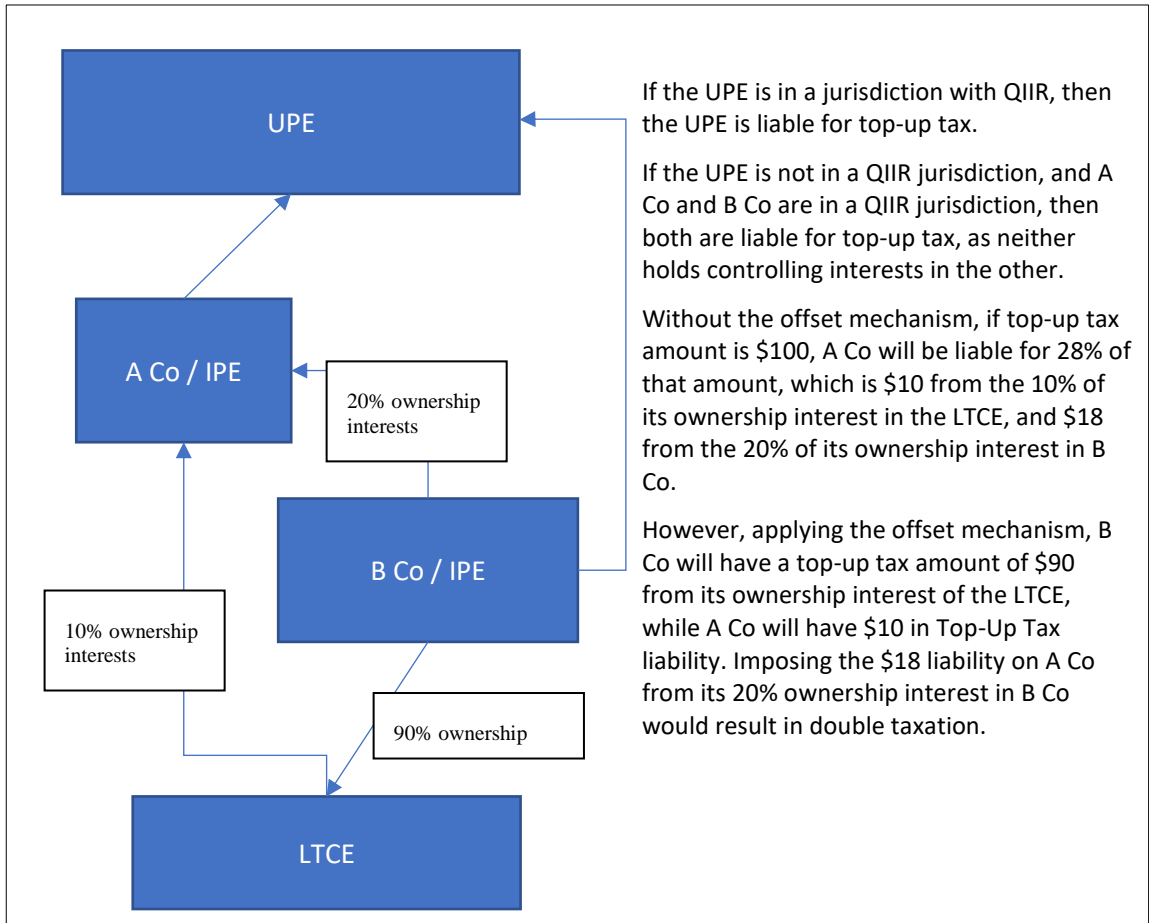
UPE

A Co / IPE

20% ownership interests

B Co / IPE

10% ownership interests

90% ownership

LTCE

If the UPE is in a jurisdiction with QIIR, then the UPE is liable for top-up tax.

If the UPE is not in a QIIR jurisdiction, and A Co and B Co are in a QIIR jurisdiction, then both are liable for top-up tax, as neither holds controlling interests in the other.

Without the offset mechanism, if top-up tax amount is \$100, A Co will be liable for 28% of that amount, which is \$10 from the 10% of its ownership interest in the LTCE, and \$18 from the 20% of its ownership interest in B Co.

However, applying the offset mechanism, B Co will have a top-up tax amount of \$90 from its ownership interest of the LTCE, while A Co will have \$10 in Top-Up Tax liability. Imposing the \$18 liability on A Co from its 20% ownership interest in B Co would result in double taxation.